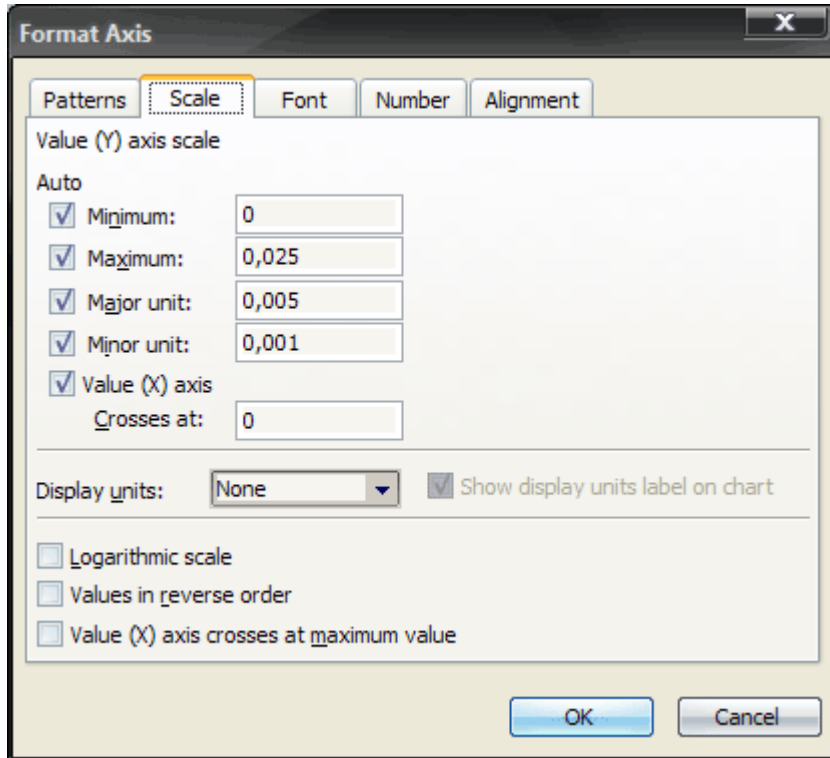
Format Axis

X

Patterns | Scale | Font | Number | Alignment

Value (Y) axis scale

Auto

Minimum: 0

Maximum: 0,025

Major unit: 0,005

Minor unit: 0,001

Value (X) axis

Crosses at: 0

Display units: None

Show display units label on chart

Logarithmic scale

Values in reverse order

Value (X) axis crosses at maximum value

OK

Cancel